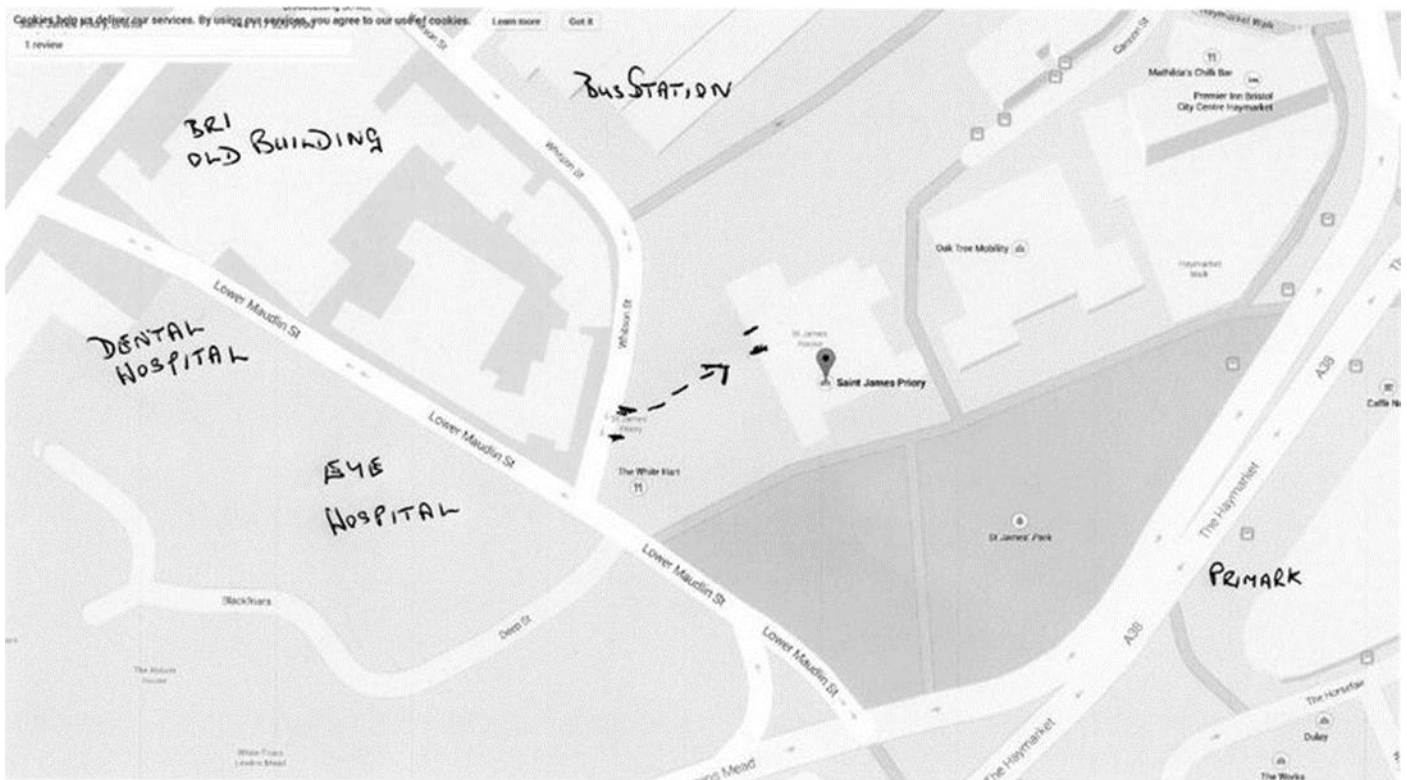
Cookies help us deliver our services. By using our services, you agree to our use of cookies. Learn more Got it

1 review

BUS STATION

BRI
OLD BUILDING

Haymarket Walk

Mathilda's Chilli Bar

Premier Inn Bristol City Centre Haymarket

Whitson St

Oak Tree Mobility

Haymarket Walk

Lower Maudlin St

DENTAL
HOSPITAL

St James Priory

Saint James Priory

Whitson St

Lower Maudlin St

The White Hart

EYE
HOSPITAL

St James' Park

The Haymarket

A38

Caffe Ne

PRIMARK

Lower Maudlin St

Blackfriars

Deep St

Lower Maudlin St

A38

The Abbots House

White Friars

The Haymarket

The Horsefair

Mead

Dulay

The Works